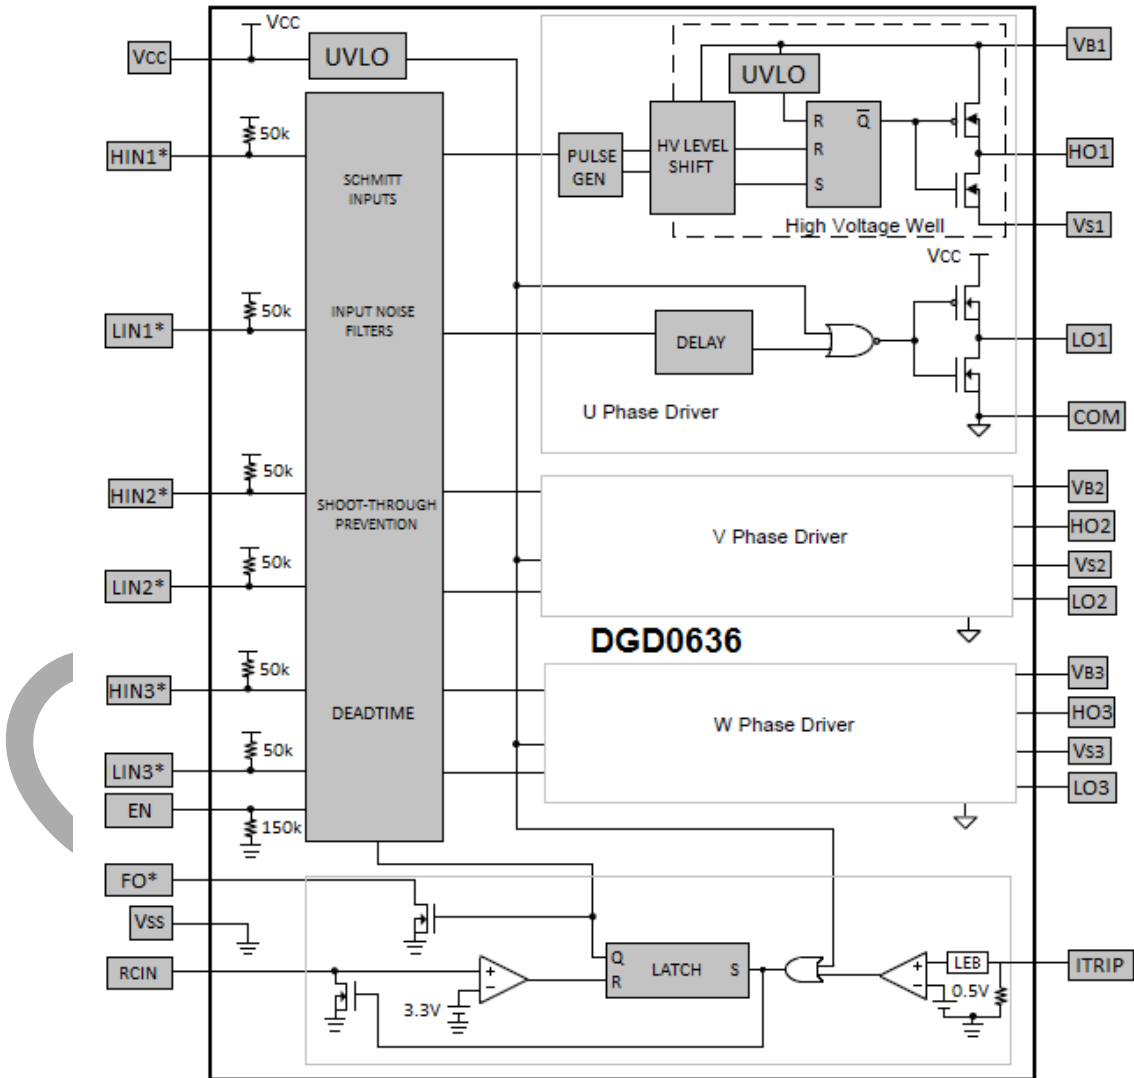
VCC
VCC
UVLO
VB1
UVLO
50k
HIN1*
SCHMITT INPUTS
PULSE GEN
HV LEVEL SHIFT
R
R
S
$\overline{Q}$
HO1
High Voltage Well
VS1
VCC
50k
LIN1*
INPUT NOISE FILTERS
DELAY
LO1
U Phase Driver
COM
50k
HIN2*
SHOOT-THROUGH PREVENTION
VB2
V Phase Driver
HO2
50k
LIN2*
VS2
LO2
DGD0636
50k
HIN3*
VB3
DEADTIME
W Phase Driver
HO3
50k
LIN3*
VS3
LO3
EN
150k
FO*
VSS
RCIN
Q
R
LATCH
S
3.3V
LEB
ITRIP
0.5V